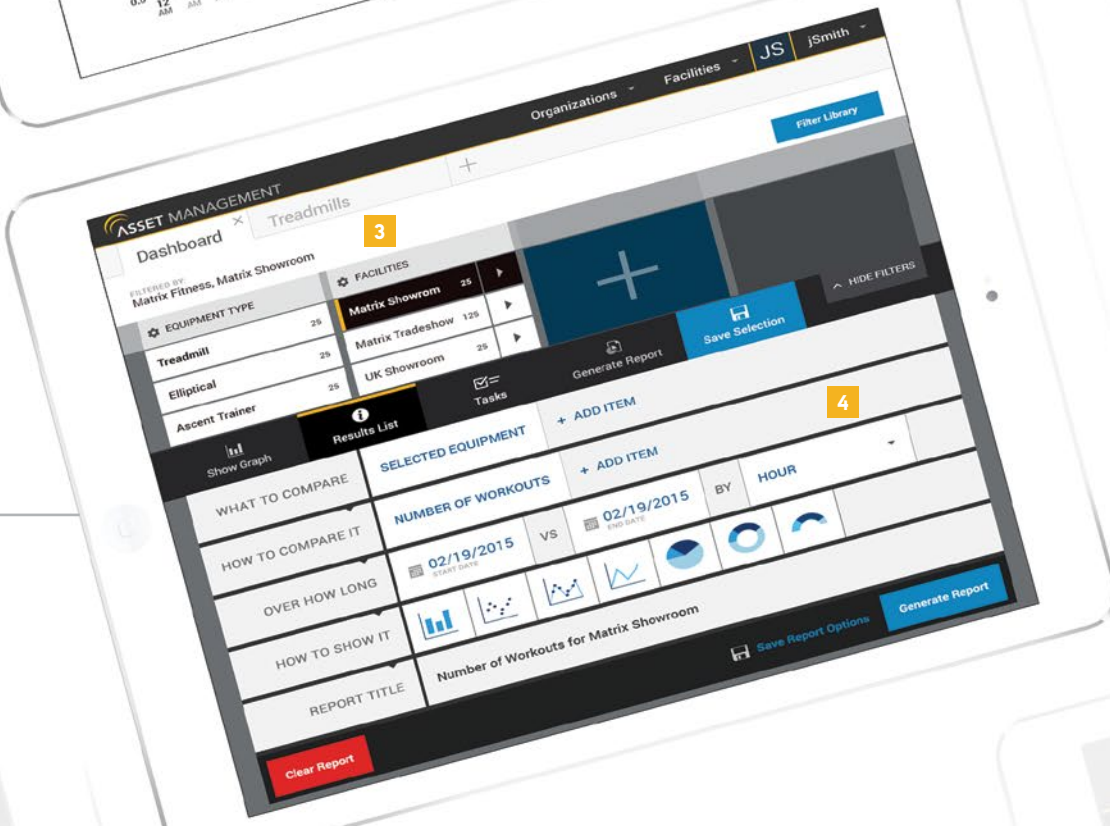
12
AM AM

Organizations
Facilities
JS
jSmith

Filter Library

ASSET MANAGEMENT
Dashboard
Treadmills
+
3

FILTERED BY
Matrix Fitness, Matrix Showroom

EQUIPMENT TYPE
Treadmill 25
Elliptical 25
Ascent Trainer 25

FACILITIES
Matrix Showroom 25
Matrix Tradeshow 125
UK Showroom 25

HIDE FILTERS

Save Selection
Generate Report
Tasks
Results List
Show Graph

4

WHAT TO COMPARE
SELECTED EQUIPMENT
+ ADD ITEM

HOW TO COMPARE IT
NUMBER OF WORKOUTS
+ ADD ITEM

OVER HOW LONG
02/19/2015
START DATE
VS
02/19/2015
END DATE
BY
HOUR

HOW TO SHOW IT

REPORT TITLE
Number of Workouts for Matrix Showroom
Save Report Options
Generate Report

Clear Report